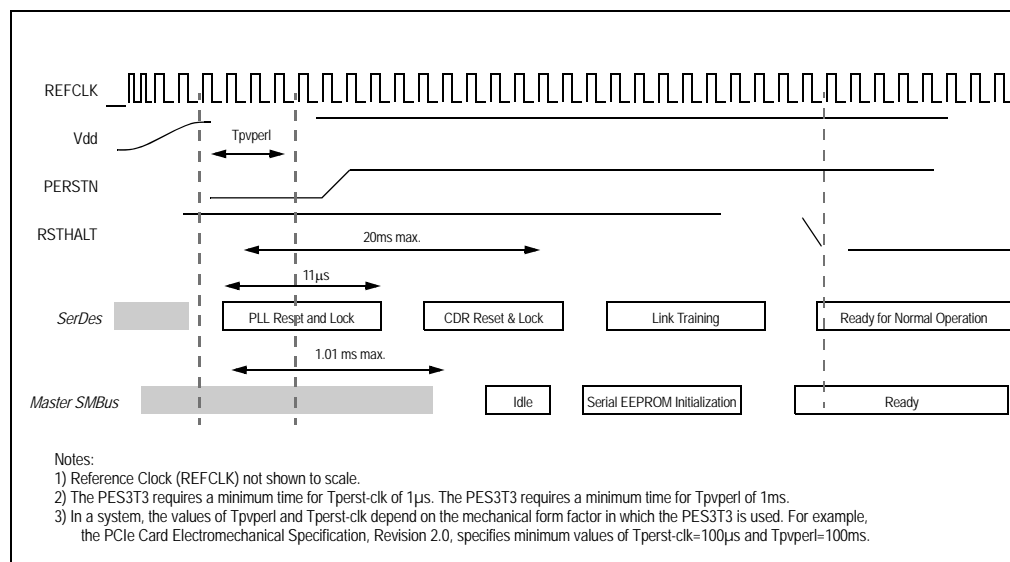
REFCLK

Vdd

Tpvperl

PERSTN

RSTHALT

20ms max.

11μs

SerDes

PLL Reset and Lock

CDR Reset & Lock

Link Training

Ready for Normal Operation

1.01 ms max.

Master SMBus

Idle

Serial EEPROM Initialization

Ready

Notes:
1) Reference Clock (REFCLK) not shown to scale.
2) The PES3T3 requires a minimum time for Tperst-clk of 1μs. The PES3T3 requires a minimum time for Tpvperl of 1ms.
3) In a system, the values of Tpvperl and Tperst-clk depend on the mechanical form factor in which the PES3T3 is used. For example, the PCIe Card Electromechanical Specification, Revision 2.0, specifies minimum values of Tperst-clk=100μs and Tpvperl=100ms.